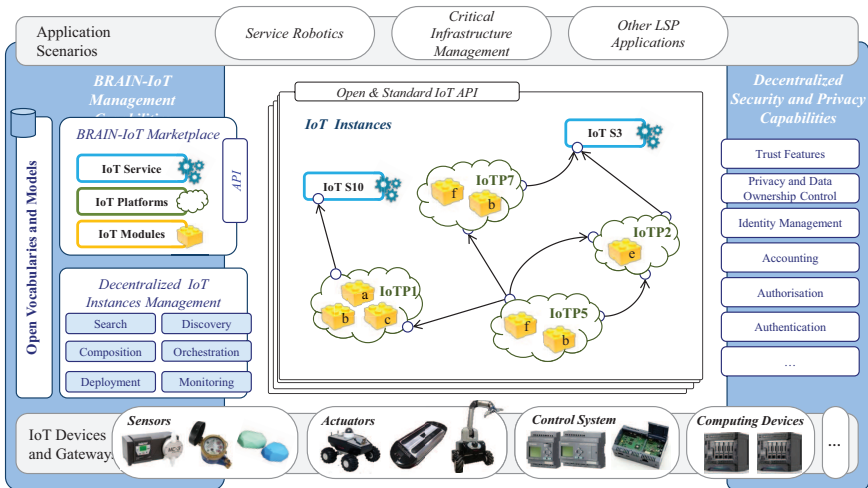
Application Scenarios

Service Robotics

Critical Infrastructure Management

Other LSP Applications

BRAIN-IoT Management Capabili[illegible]

Open Vocabularies and Models

BRAIN-IoT Marketplace

IoT Service

IoT Platforms

IoT Modules

API

Decentralized IoT Instances Management

Search

Discovery

Composition

Orchestration

Deployment

Monitoring

Open & Standard IoT API

IoT Instances

IoT S10

IoT S3

IoTP7

f

b

IoTP2

e

IoTP1

a

b

c

IoTP5

f

b

Decentralized Security and Privacy Capabilities

Trust Features

Privacy and Data Ownership Control

Identity Management

Accounting

Authorisation

Authentication

...

IoT Devices and Gateways

Sensors

Actuators

Control System

Computing Devices

...